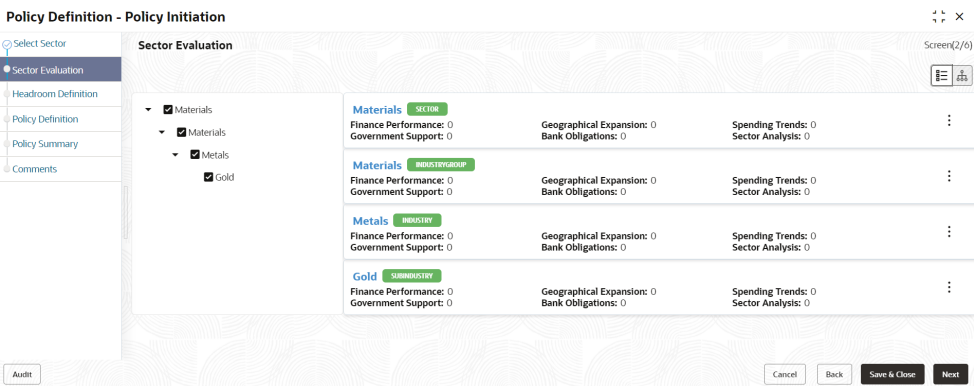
Policy Definition - Policy Initiation

Select Sector
Sector Evaluation
Headroom Definition
Policy Definition
Policy Summary
Comments

Sector Evaluation

Screen(2/6)

Materials
Materials
Metals
Gold

Materials SECTOR
Finance Performance: 0
Government Support: 0
Geographical Expansion: 0
Bank Obligations: 0
Spending Trends: 0
Sector Analysis: 0

Materials INDUSTRYGROUP
Finance Performance: 0
Government Support: 0
Geographical Expansion: 0
Bank Obligations: 0
Spending Trends: 0
Sector Analysis: 0

Metals INDUSTRY
Finance Performance: 0
Government Support: 0
Geographical Expansion: 0
Bank Obligations: 0
Spending Trends: 0
Sector Analysis: 0

Gold SUBINDUSTRY
Finance Performance: 0
Government Support: 0
Geographical Expansion: 0
Bank Obligations: 0
Spending Trends: 0
Sector Analysis: 0

Audit

Cancel
Back
Save & Close
Next